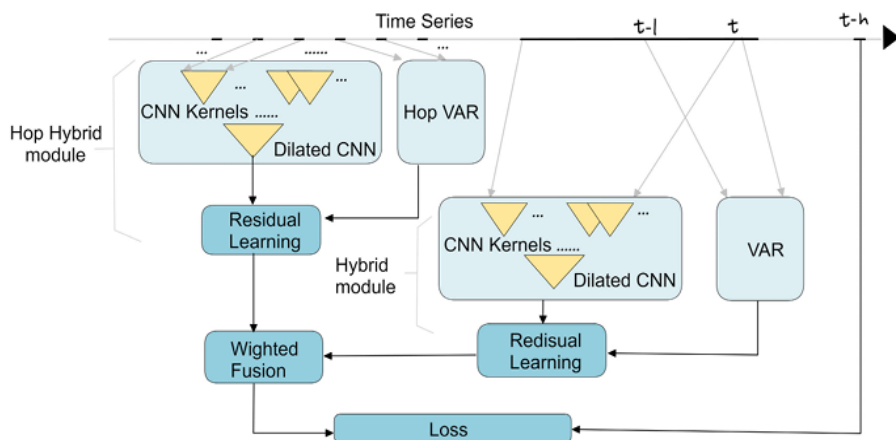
Time Series

... ...... ...

t-l t t+h

...

...

CNN Kernels ......

Dilated CNN

Hop VAR

Hop Hybrid module

Residual Learning

...

...

CNN Kernels ......

Dilated CNN

VAR

Hybrid module

Redisual Learning

Wighted Fusion

Loss